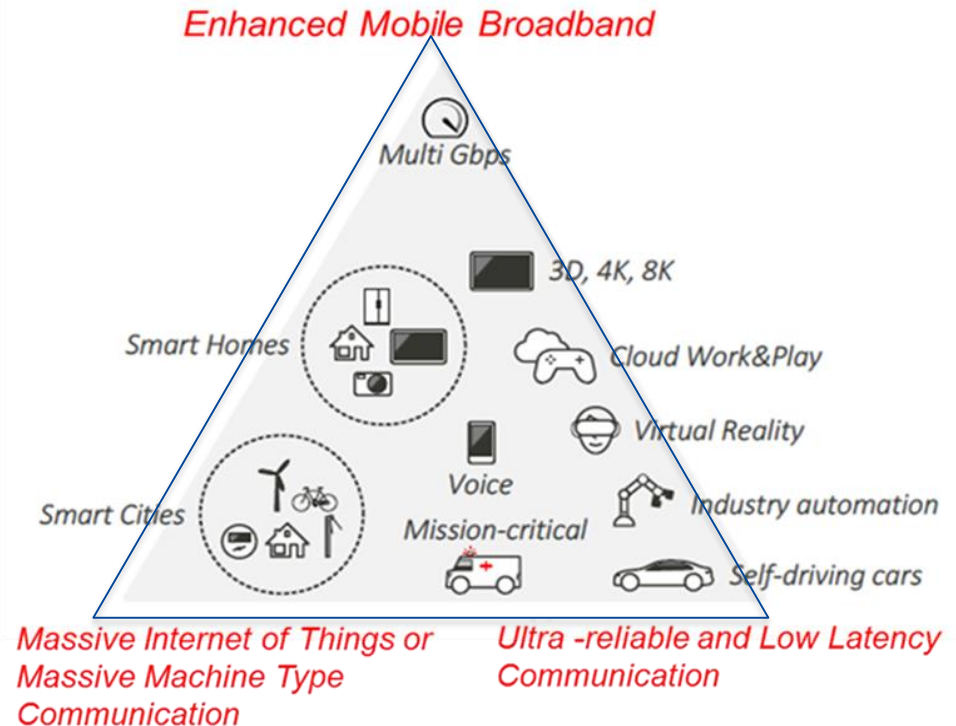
Enhanced Mobile Broadband

Multi Gbps

3D, 4K, 8K

Smart Homes

Cloud Work&Play

Virtual Reality

Voice

Smart Cities

Industry automation

Mission-critical

Self-driving cars

Massive Internet of Things or Massive Machine Type Communication

Ultra -reliable and Low Latency Communication